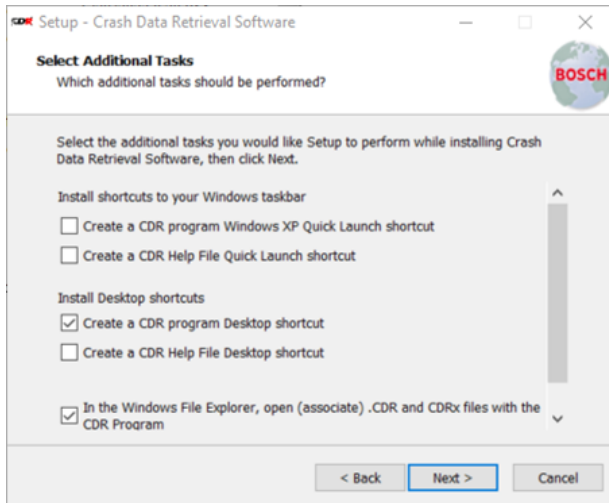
CDR Setup - Crash Data Retrieval Software

Select Additional Tasks
Which additional tasks should be performed?

BOSCH

Select the additional tasks you would like Setup to perform while installing Crash Data Retrieval Software, then click Next.

Install shortcuts to your Windows taskbar

Create a CDR program Windows XP Quick Launch shortcut

Create a CDR Help File Quick Launch shortcut

Install Desktop shortcuts

Create a CDR program Desktop shortcut

Create a CDR Help File Desktop shortcut

In the Windows File Explorer, open (associate) .CDR and CDRx files with the CDR Program

< Back

Next >

Cancel